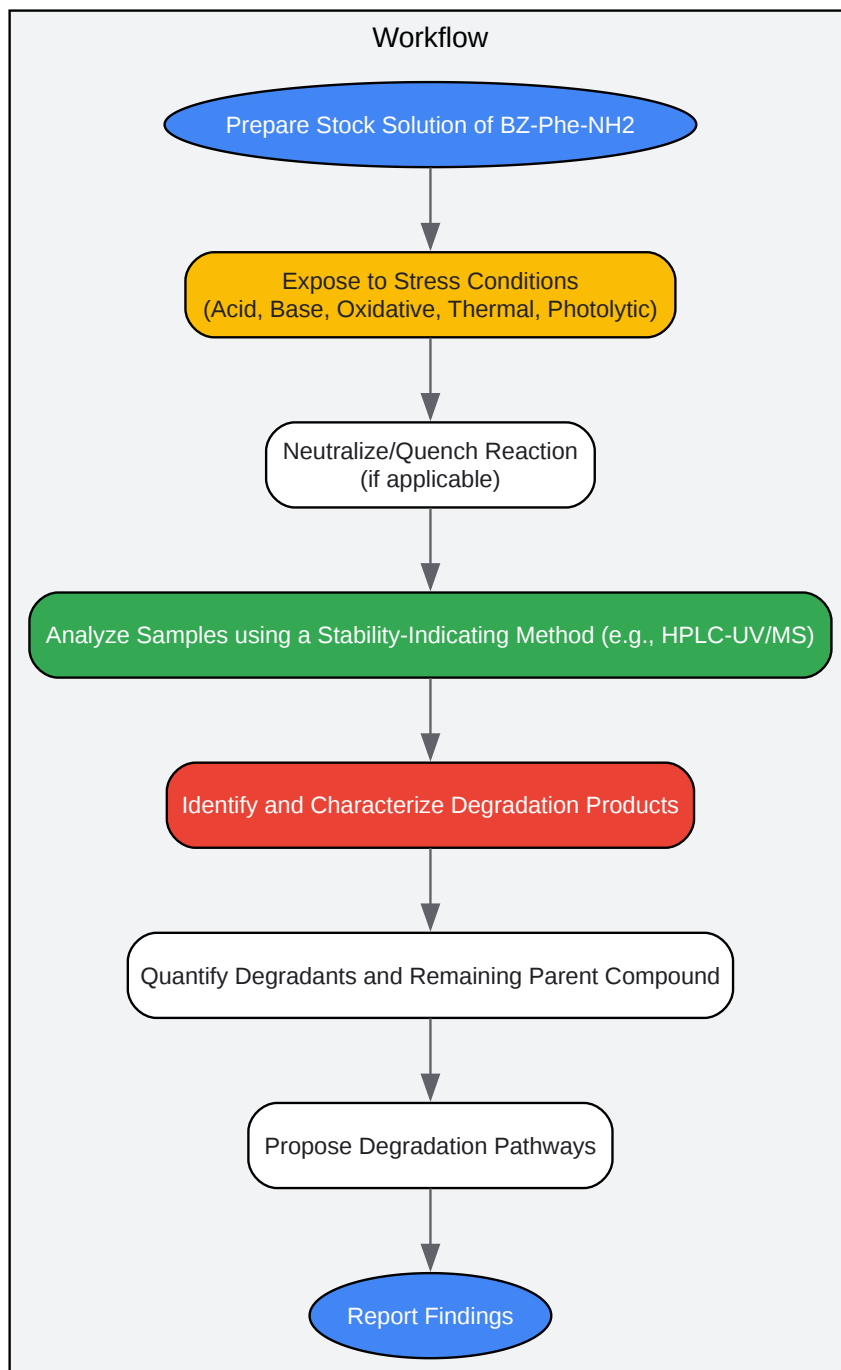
Workflow

Prepare Stock Solution of BZ-Phe-NH2

Expose to Stress Conditions
(Acid, Base, Oxidative, Thermal, Photolytic)

Neutralize/Quench Reaction
(if applicable)

Analyze Samples using a Stability-Indicating Method (e.g., HPLC-UV/MS)

Identify and Characterize Degradation Products

Quantify Degradants and Remaining Parent Compound

Propose Degradation Pathways

Report Findings